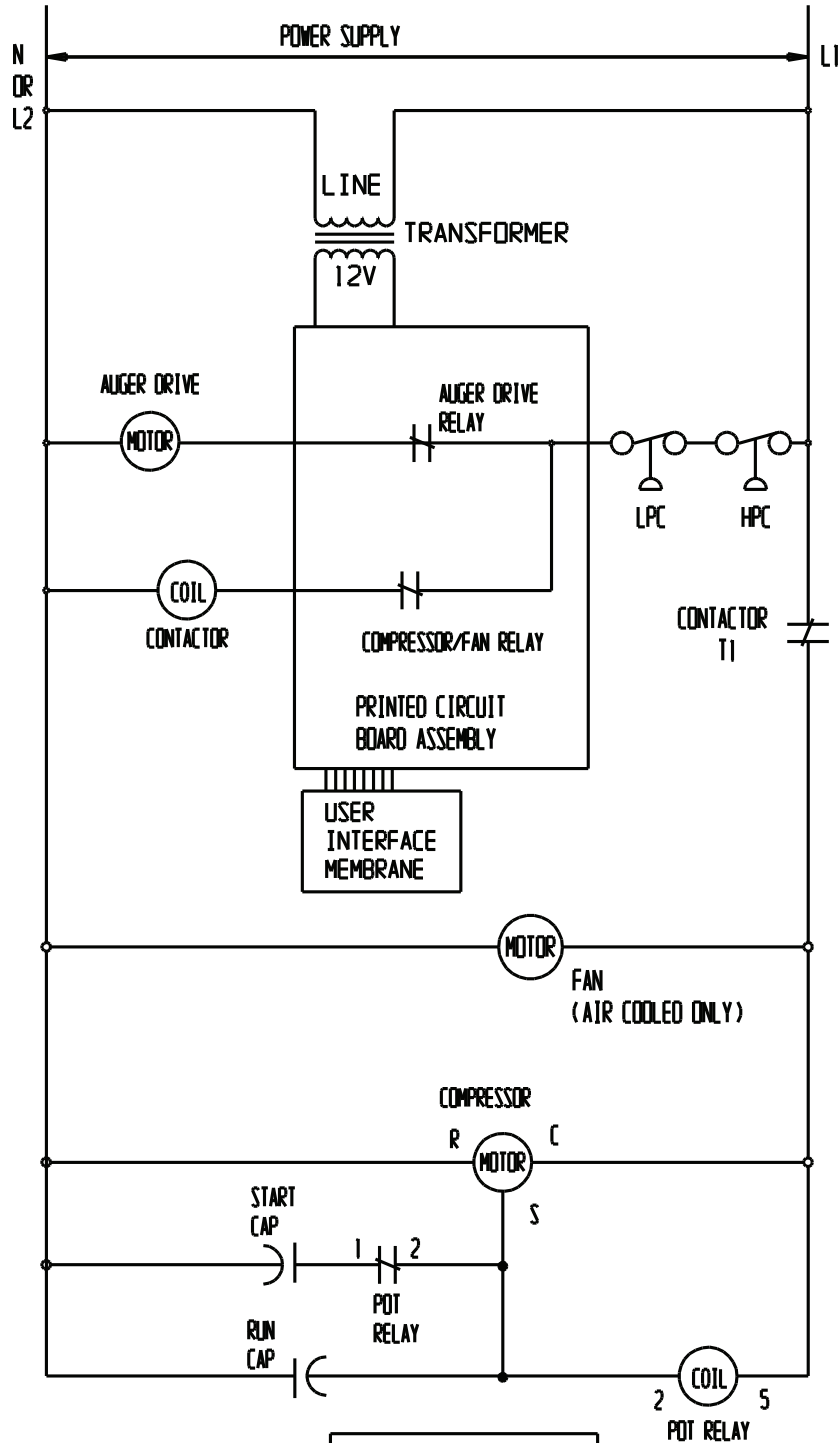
N
OR
L2

POWER SUPPLY

L1

LINE

TRANSFORMER

12V

AUGER DRIVE

MOTOR

AUGER DRIVE
RELAY

LPC

HPC

COIL

CONTACTOR

COMPRESSOR/FAN RELAY

CONTACTOR
T1

PRINTED CIRCUIT
BOARD ASSEMBLY

USER
INTERFACE
MEMBRANE

MOTOR

FAN
(AIR COOLED ONLY)

COMPRESSOR

R

MOTOR

C

S

START
CAP

1

2

POT
RELAY

RUN
CAP

COIL

2

5

POT RELAY